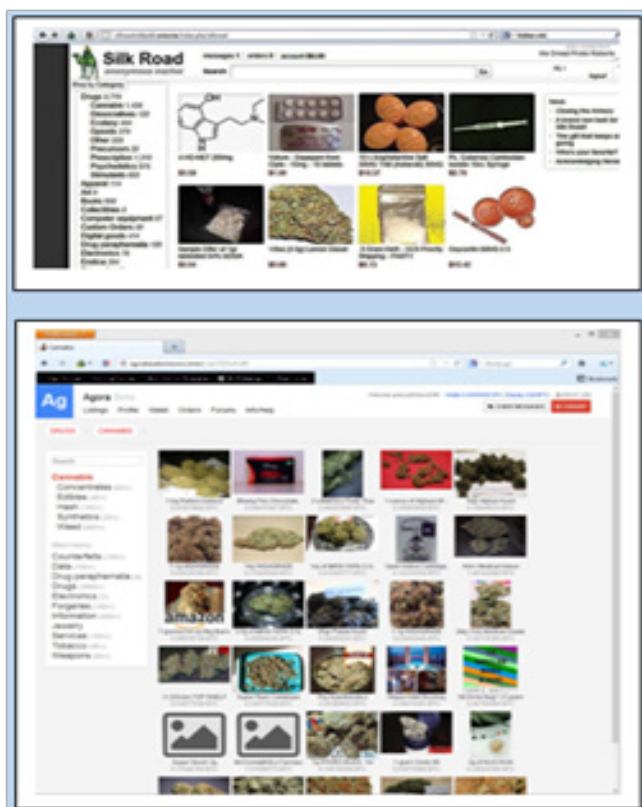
Silk Road
anonymous market

Search

Shop by Category
Drugs
Cannabis
Dissociatives
Ecstasy
Opioids
Other
Precursors
Prescription
Psychedelics
Stimulants
Apparel
Art
Books
Collectibles
Computer equipment
Custom Orders
Digital goods
Drug paraphernalia
Electronics
Erotica

4-HO-MET 250mg
$0.00
$1.00
$10.27
$0.79
$0.00
$0.00
$0.13
$10.42

News

Ag Agora
Listings Profile Wallet Orders Forums Info/Help

Cannabis

Search

Cannabis
Concentrates
Edibles
Hash
Synthetics
Weed

Counterfeits
Data
Drug paraphernalia
Drugs
Electronics
Forgeries
Information
Jewelry
Services
Tobacco
Weapons

amazon